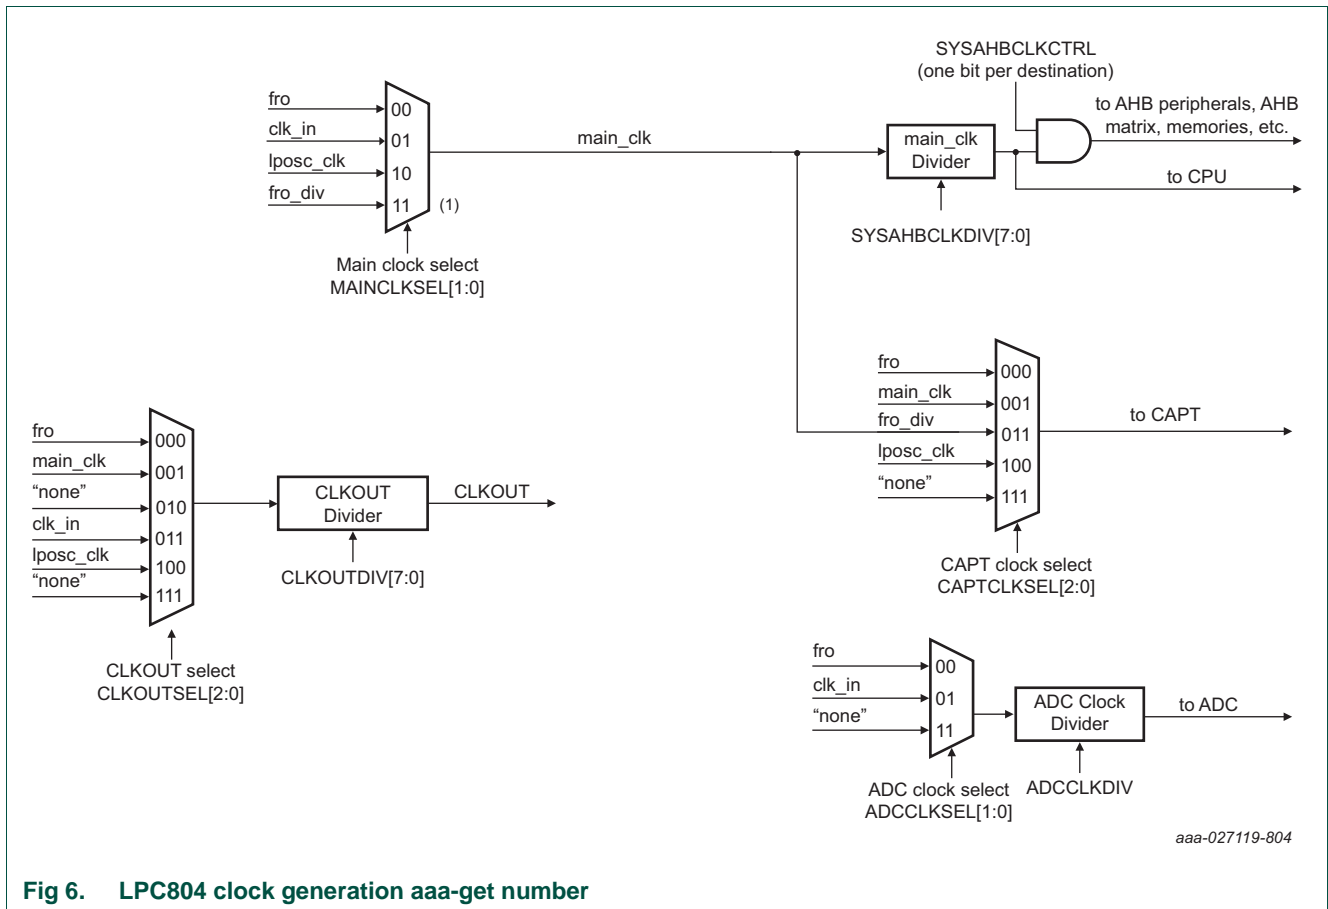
fro
clk_in
lposc_clk
fro_div
00
01
10
11
(1)
Main clock select
MAINCLKSEL[1:0]

main_clk

main_clk
Divider
SYSAHBCLKDIV[7:0]

SYSAHBCLKCTRL
(one bit per destination)
to AHB peripherals, AHB matrix, memories, etc.
to CPU

fro
main_clk
fro_div
lposc_clk
"none"
000
001
011
100
111
to CAPT
CAPT clock select
CAPTCLKSEL[2:0]

fro
main_clk
"none"
clk_in
lposc_clk
"none"
000
001
010
011
100
111
CLKOUT select
CLKOUTSEL[2:0]

CLKOUT
Divider
CLKOUTDIV[7:0]
CLKOUT

fro
clk_in
"none"
00
01
11
ADC clock select
ADCCLKSEL[1:0]
ADC Clock
Divider
ADCCLKDIV
to ADC

aaa-027119-804

Fig 6. LPC804 clock generation aaa-get number